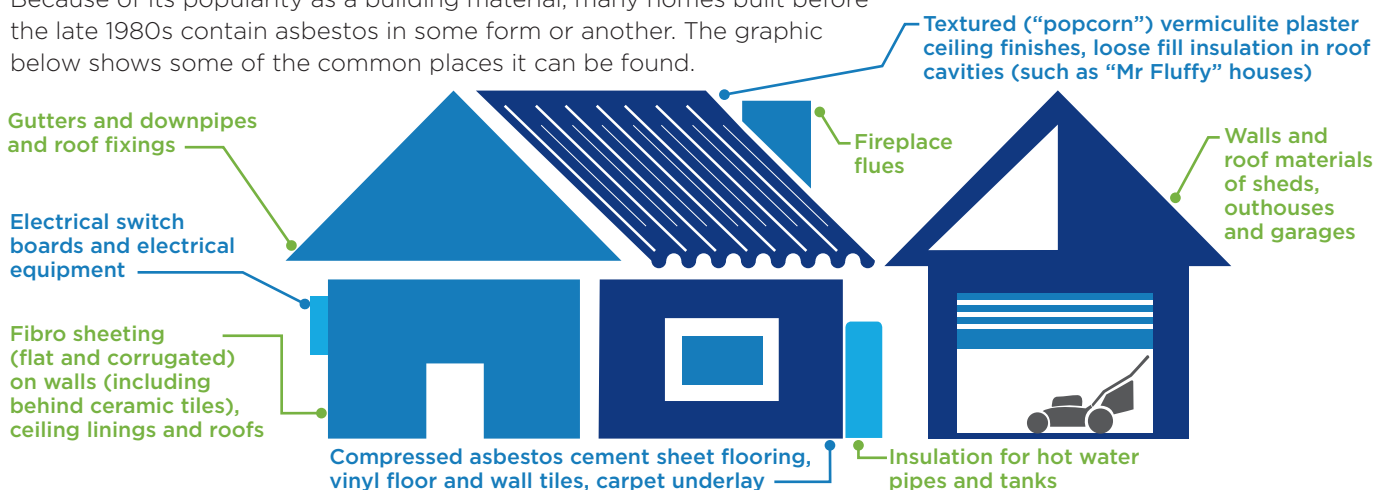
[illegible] the late 1980s contain asbestos in some form or another. The graphic below shows some of the common places it can be found.

Textured ("popcorn") vermiculite plaster ceiling finishes, loose fill insulation in roof cavities (such as "Mr Fluffy" houses)

Gutters and downpipes and roof fixings

Fireplace flues

Walls and roof materials of sheds, outhouses and garages

Electrical switch boards and electrical equipment

Fibro sheeting (flat and corrugated) on walls (including behind ceramic tiles), ceiling linings and roofs

Compressed asbestos cement sheet flooring, vinyl floor and wall tiles, carpet underlay

Insulation for hot water pipes and tanks